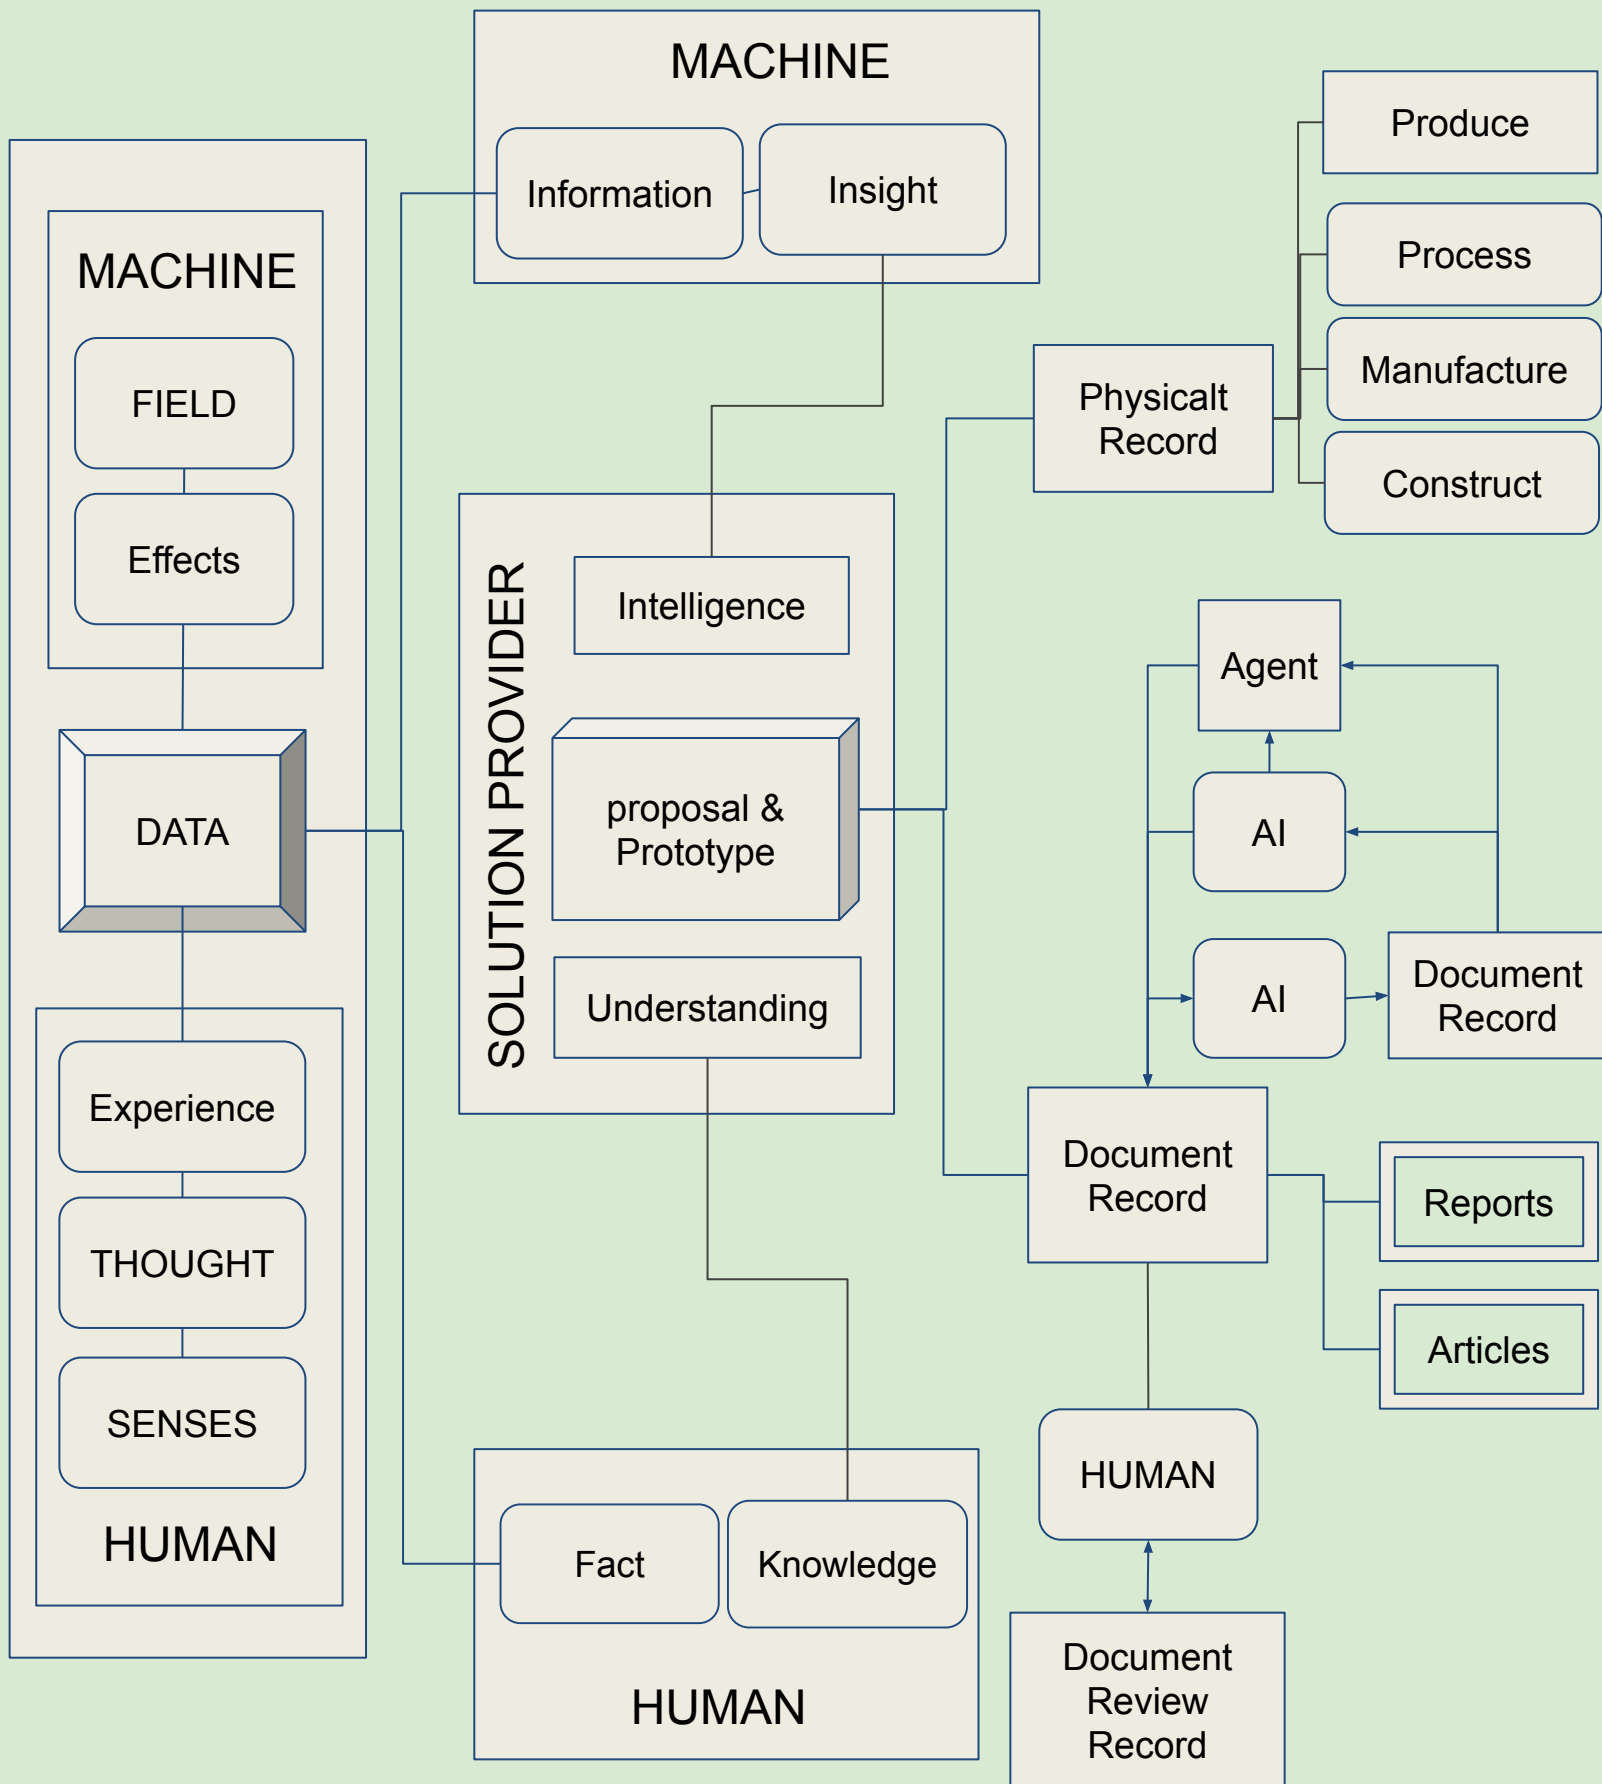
MACHINE

Information

Insight

MACHINE

FIELD

Effects

DATA

Experience

THOUGHT

SENSES

HUMAN

SOLUTION PROVIDER

Intelligence

proposal & Prototype

Understanding

Fact

Knowledge

HUMAN

Produce

Process

Manufacture

Construct

Physicalt Record

Agent

AI

AI

Document Record

Document Record

Reports

Articles

HUMAN

Document Review Record